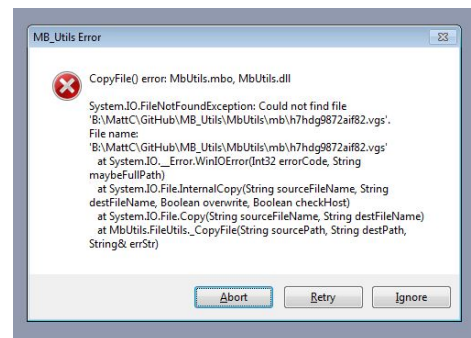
MB_Utils Error

CopyFile() error: MbUtils.mbo, MbUtils.dll

System.IO.FileNotFoundException: Could not find file 'B:\MattC\GitHub\MB_Utils\MbUtils\mb\h7hdg9872aif82.vgs'.
File name: 'B:\MattC\GitHub\MB_Utils\MbUtils\mb\h7hdg9872aif82.vgs'
at System.IO.__Error.WinIOError(Int32 errorCode, String maybeFullPath)
at System.IO.File.InternalCopy(String sourceFileName, String destFileName, Boolean overwrite, Boolean checkHost)
at System.IO.File.Copy(String sourceFileName, String destFileName)
at MbUtils.FileUtils._CopyFile(String sourcePath, String destPath, String& errStr)

Abort Retry Ignore